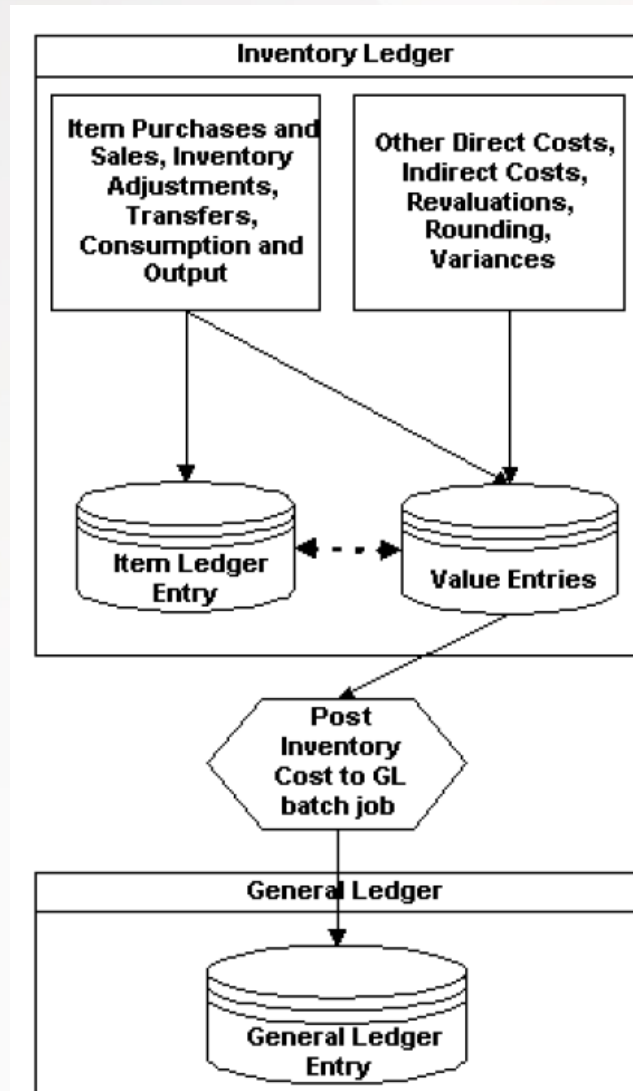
Inventory Ledger

Item Purchases and Sales, Inventory Adjustments, Transfers, Consumption and Output

Other Direct Costs, Indirect Costs, Revaluations, Rounding, Variances

Item Ledger Entry

Value Entries

Post Inventory Cost to GL batch job

General Ledger

General Ledger Entry